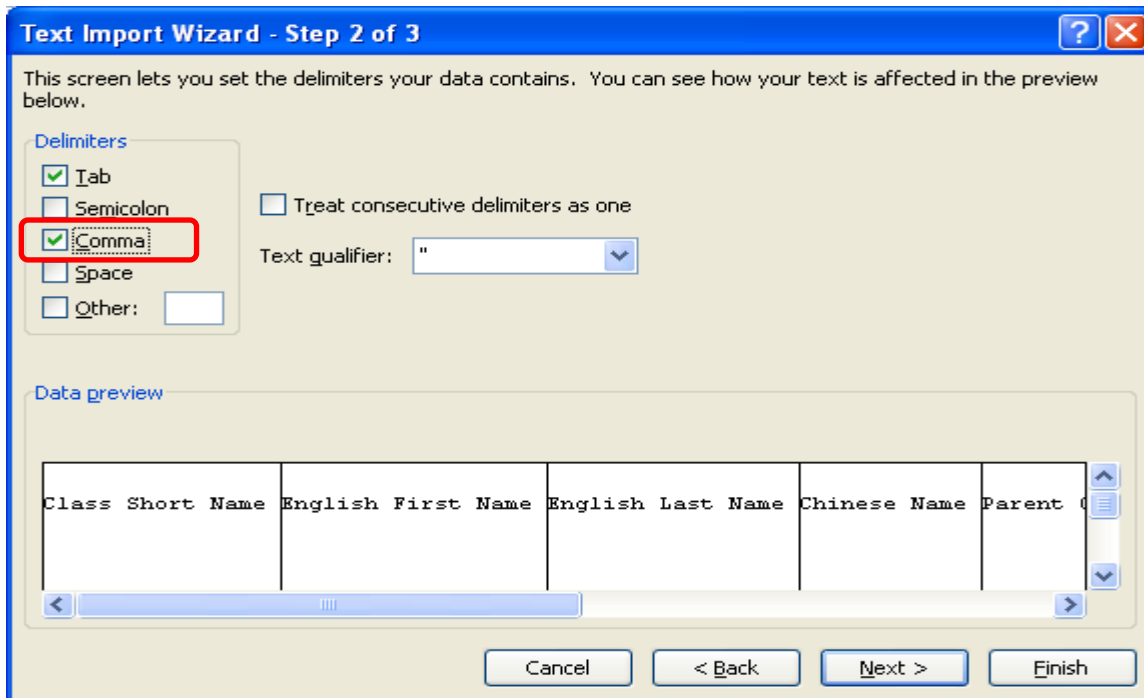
Text Import Wizard - Step 2 of 3

This screen lets you set the delimiters your data contains. You can see how your text is affected in the preview below.

Delimiters

Tab

Semicolon

Comma

Space

Other:

Treat consecutive delimiters as one

Text qualifier: "

Data preview

| Class Short Name | English First Name | English Last Name | Chinese Name | Parent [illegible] |
|---|---|---|---|---|

Cancel

< Back

Next >

Finish